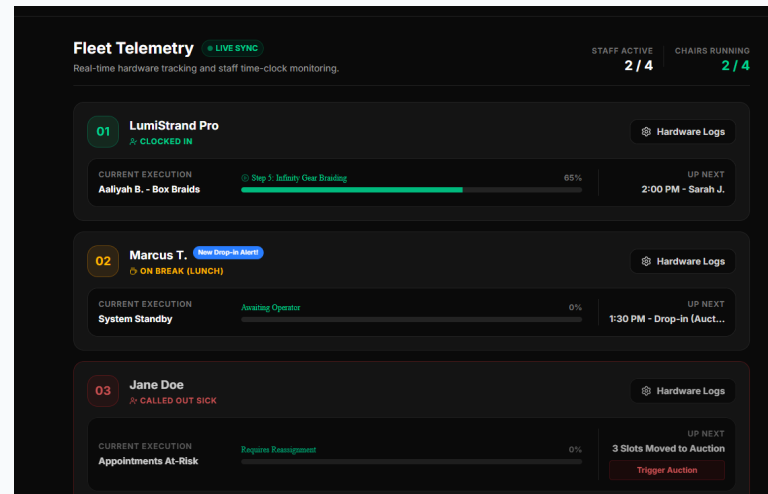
Fleet Telemetry LIVE SYNC

Real-time hardware tracking and staff time-clock monitoring.

STAFF ACTIVE
2 / 4

CHAIRS RUNNING
2 / 4

01
LumiStrand Pro
CLOCKED IN

Hardware Logs

CURRENT EXECUTION
Aaliyah B. - Box Braids

Step 5: Infinity Gear Braiding
65%

UP NEXT
2:00 PM - Sarah J.

02
Marcus T. New Drop-in Alert!
ON BREAK (LUNCH)

Hardware Logs

CURRENT EXECUTION
System Standby

Awaiting Operator
0%

UP NEXT
1:30 PM - Drop-in (Auct...

03
Jane Doe
CALLED OUT SICK

Hardware Logs

CURRENT EXECUTION
Appointments At-Risk

Requires Reassignment
0%

UP NEXT
3 Slots Moved to Auction

Trigger Auction